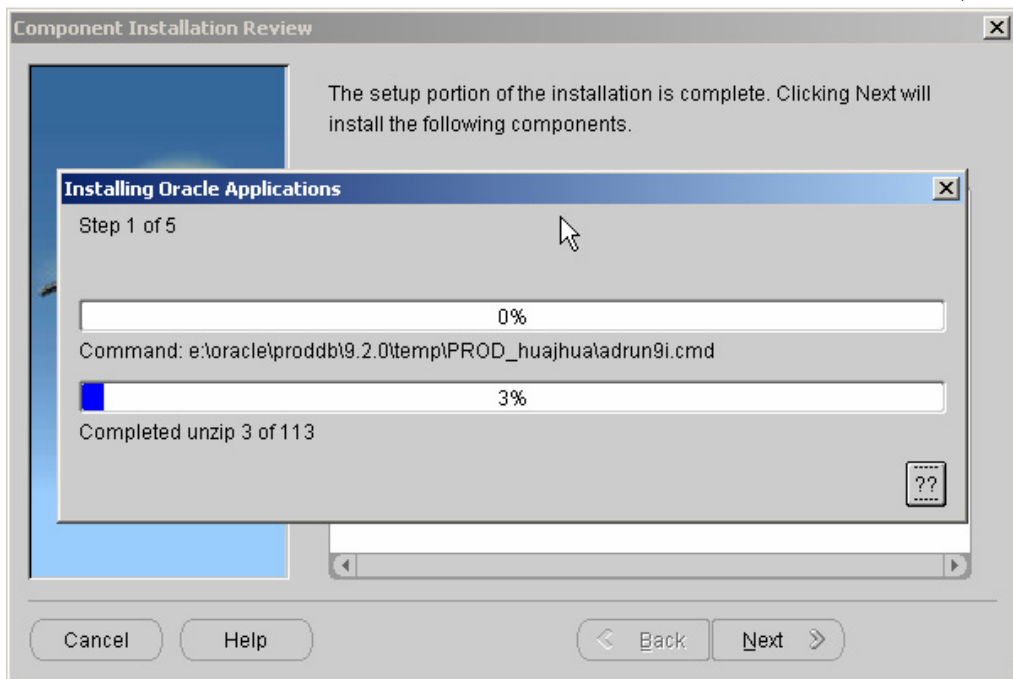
Component Installation Review

The setup portion of the installation is complete. Clicking Next will install the following components.

Installing Oracle Applications

Step 1 of 5

0%

Command: e:\oracle\proddb\9.2.0\temp\PROD_huajhua\adrun9i.cmd

3%

Completed unzip 3 of 113

??

Cancel

Help

Back

Next